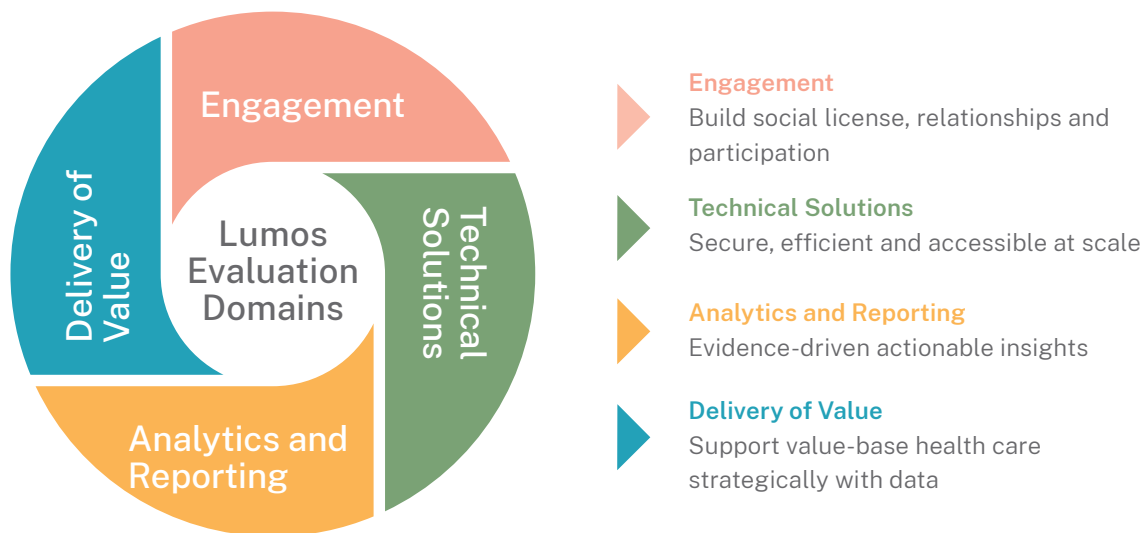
Engagement

Technical Solutions

Analytics and Reporting

Delivery of Value

Lumos Evaluation Domains

Engagement
Build social license, relationships and participation

Technical Solutions
Secure, efficient and accessible at scale

Analytics and Reporting
Evidence-driven actionable insights

Delivery of Value
Support value-base health care strategically with data